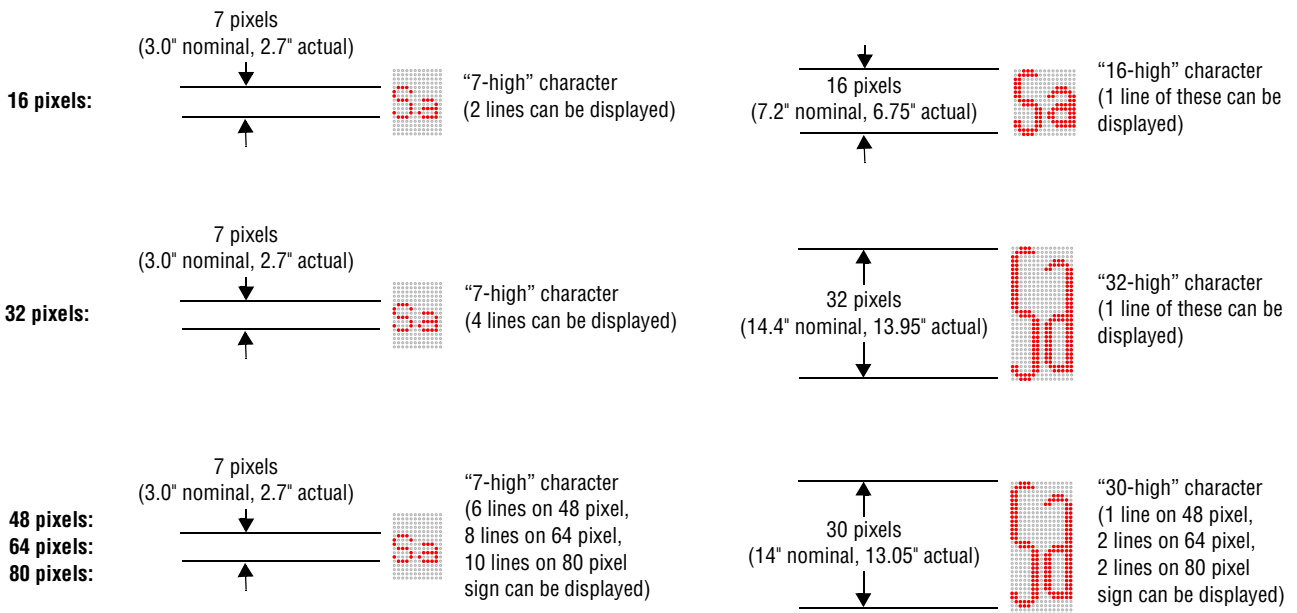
16 pixels:

7 pixels
(3.0" nominal, 2.7" actual)

Sa

“7-high” character
(2 lines can be displayed)

16 pixels
(7.2" nominal, 6.75" actual)

Sa

“16-high” character
(1 line of these can be displayed)

32 pixels:

7 pixels
(3.0" nominal, 2.7" actual)

Sa

“7-high” character
(4 lines can be displayed)

32 pixels
(14.4" nominal, 13.95" actual)

Sa

“32-high” character
(1 line of these can be displayed)

48 pixels:
64 pixels:
80 pixels:

7 pixels
(3.0" nominal, 2.7" actual)

Sa

“7-high” character
(6 lines on 48 pixel, 8 lines on 64 pixel, 10 lines on 80 pixel sign can be displayed)

30 pixels
(14" nominal, 13.05" actual)

Sa

“30-high” character
(1 line on 48 pixel, 2 lines on 64 pixel, 2 lines on 80 pixel sign can be displayed)